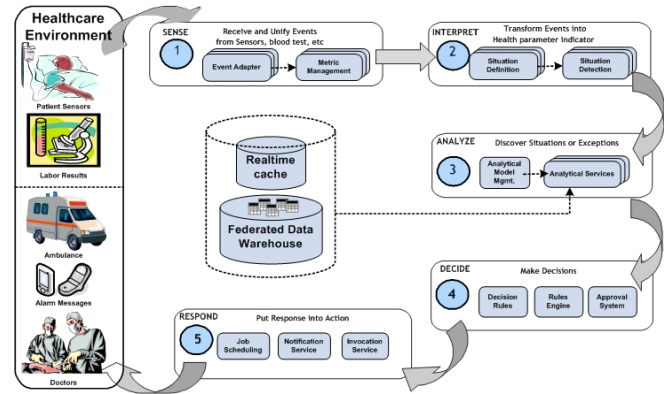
Healthcare Environment

Patient Sensors

Labor Results

Ambulance

Alarm Messages

Doctors

SENSE
1
Receive and Unify Events from Sensors, blood test, etc
Event Adapter
Metric Management

INTERPRET
2
Transform Events into Health parameter Indicator
Situation Definition
Situation Detection

Realtime cache

Federated Data Warehouse

ANALYZE
3
Discover Situations or Exceptions
Analytical Model Mgmt.
Analytical Services

DECIDE
4
Make Decisions
Decision Rules
Rules Engine
Approval System

RESPOND
5
Put Response into Action
Job Scheduling
Notification Service
Invocation Service